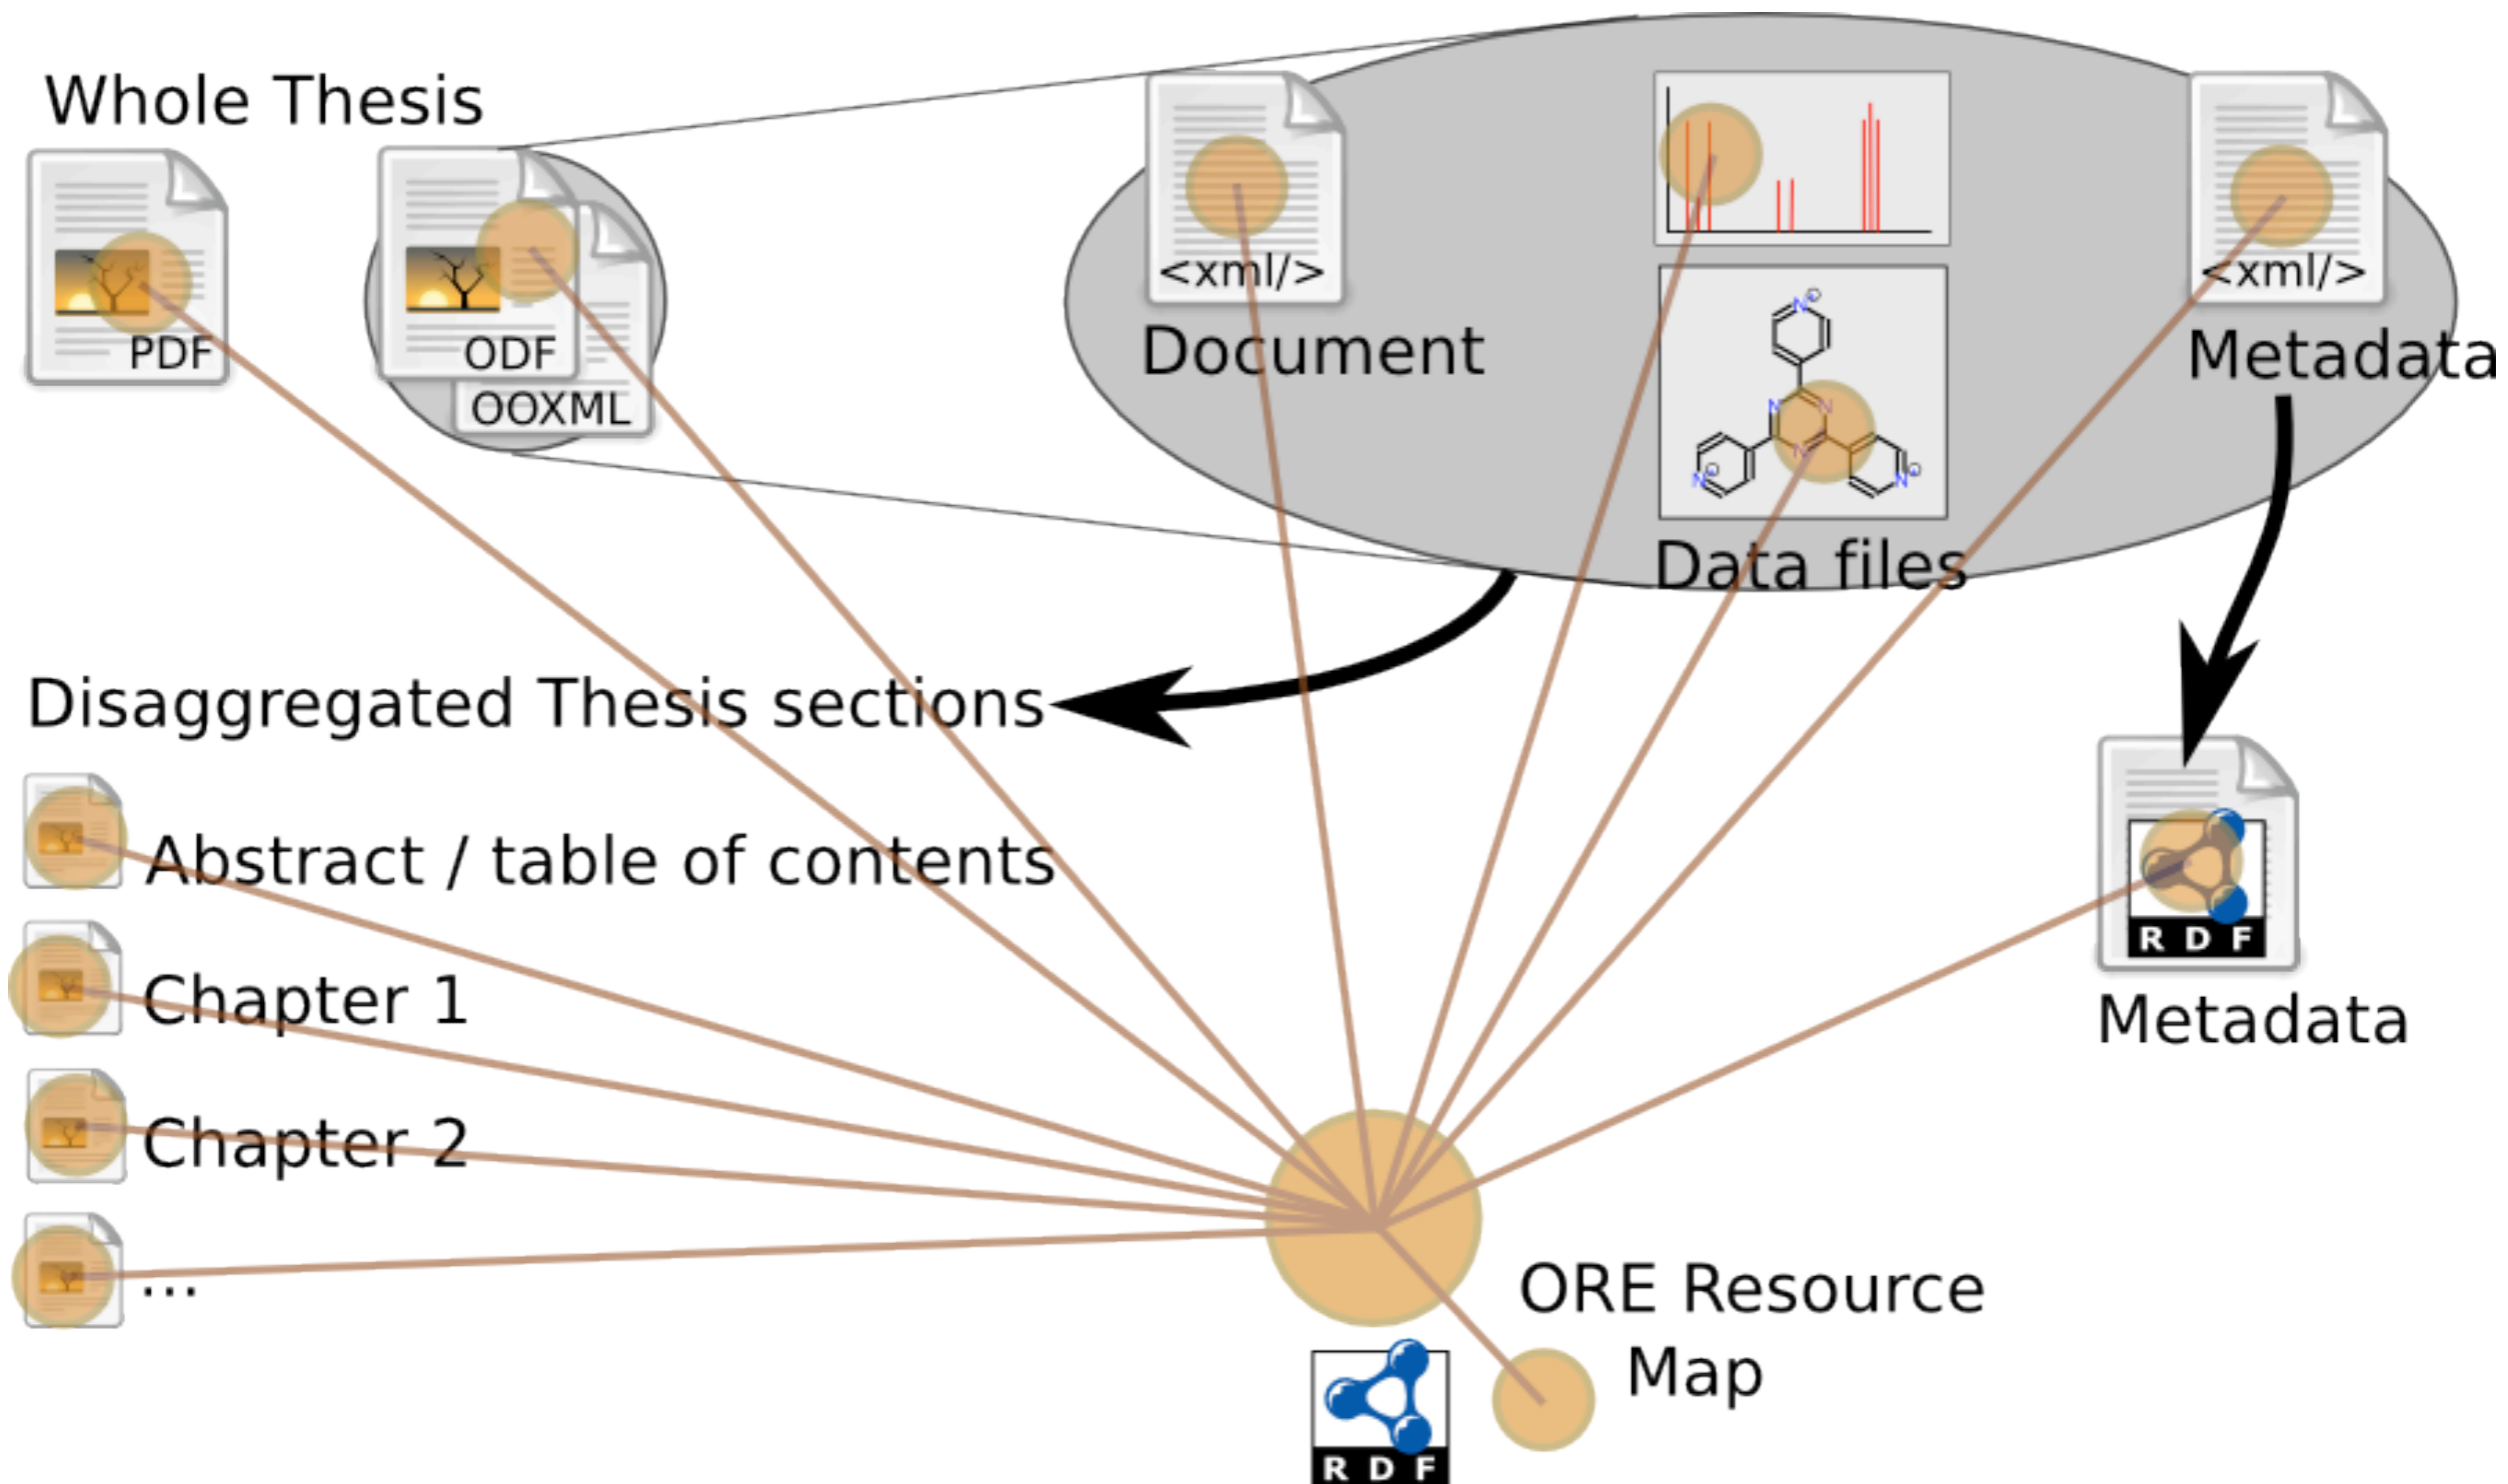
Whole Thesis

PDF

ODF

OOXML

<xml/>

Document

Data files

<xml/>

Metadata

Disaggregated Thesis sections

Abstract / table of contents

Chapter 1

Chapter 2

...

RDF

Metadata

ORE Resource Map

RDF